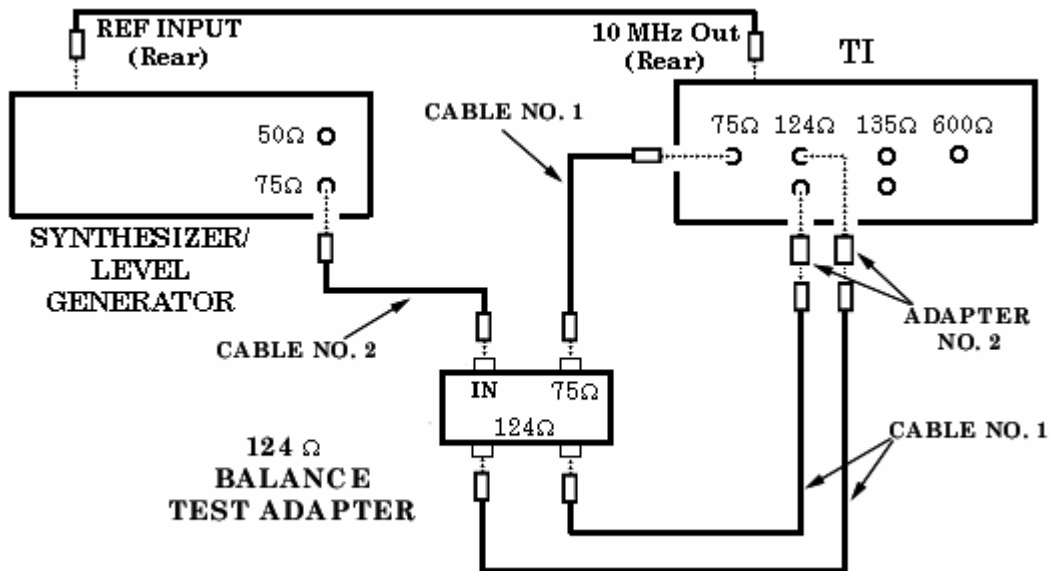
REF INPUT (Rear)

10 MHz Out (Rear)

TI

$50\Omega$

$75\Omega$

SYNTHESIZER/ LEVEL GENERATOR

CABLE NO. 1

$75\Omega$ $124\Omega$ $135\Omega$ $600\Omega$

ADAPTER NO. 2

CABLE NO. 2

IN $75\Omega$

$124\Omega$

$124\ \Omega$ BALANCE TEST ADAPTER

CABLE NO. 1